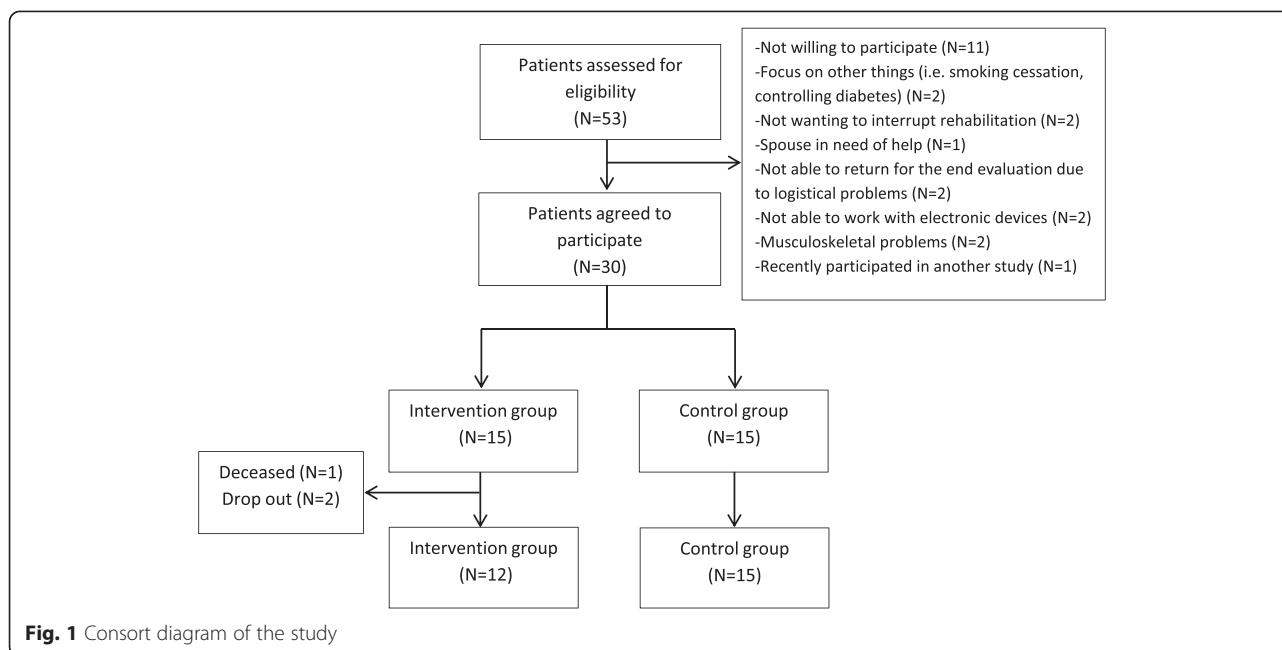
Patients assessed for eligibility
(N=53)

-Not willing to participate (N=11)
-Focus on other things (i.e. smoking cessation, controlling diabetes) (N=2)
-Not wanting to interrupt rehabilitation (N=2)
-Spouse in need of help (N=1)
-Not able to return for the end evaluation due to logistical problems (N=2)
-Not able to work with electronic devices (N=2)
-Musculoskeletal problems (N=2)
-Recently participated in another study (N=1)

Patients agreed to participate
(N=30)

Intervention group
(N=15)

Control group
(N=15)

Deceased (N=1)
Drop out (N=2)

Intervention group
(N=12)

Control group
(N=15)

Fig. 1 Consort diagram of the study